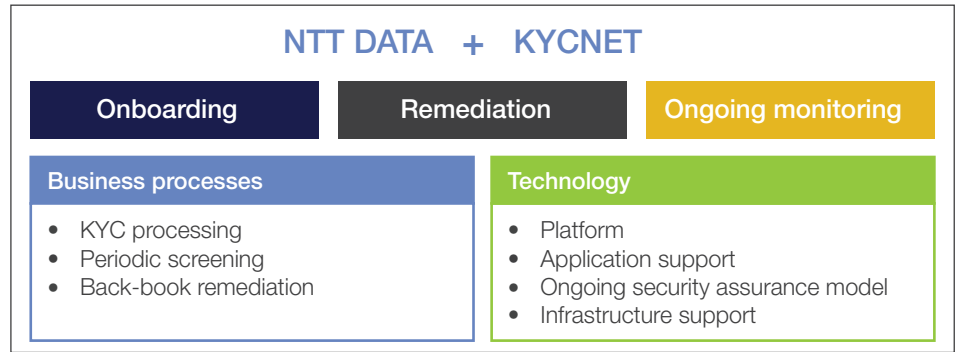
NTT DATA + KYCNET

Onboarding

Remediation

Ongoing monitoring

Business processes

- KYC processing
- Periodic screening
- Back-book remediation

Technology

- Platform
- Application support
- Ongoing security assurance model
- Infrastructure support